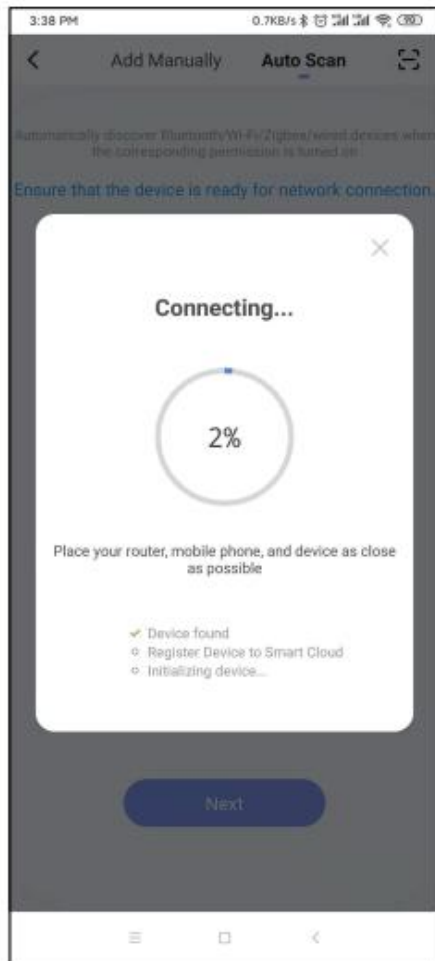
3:38 PM

0.7KB/s

<

Add Manually

Auto Scan

Automatically discover Bluetooth/Wi-Fi/Zigbee/wired devices when the corresponding permission is turned on

Ensure that the device is ready for network connection.

Connecting...

2%

Place your router, mobile phone, and device as close as possible

Device found

Register Device to Smart Cloud

Initializing device...

Next